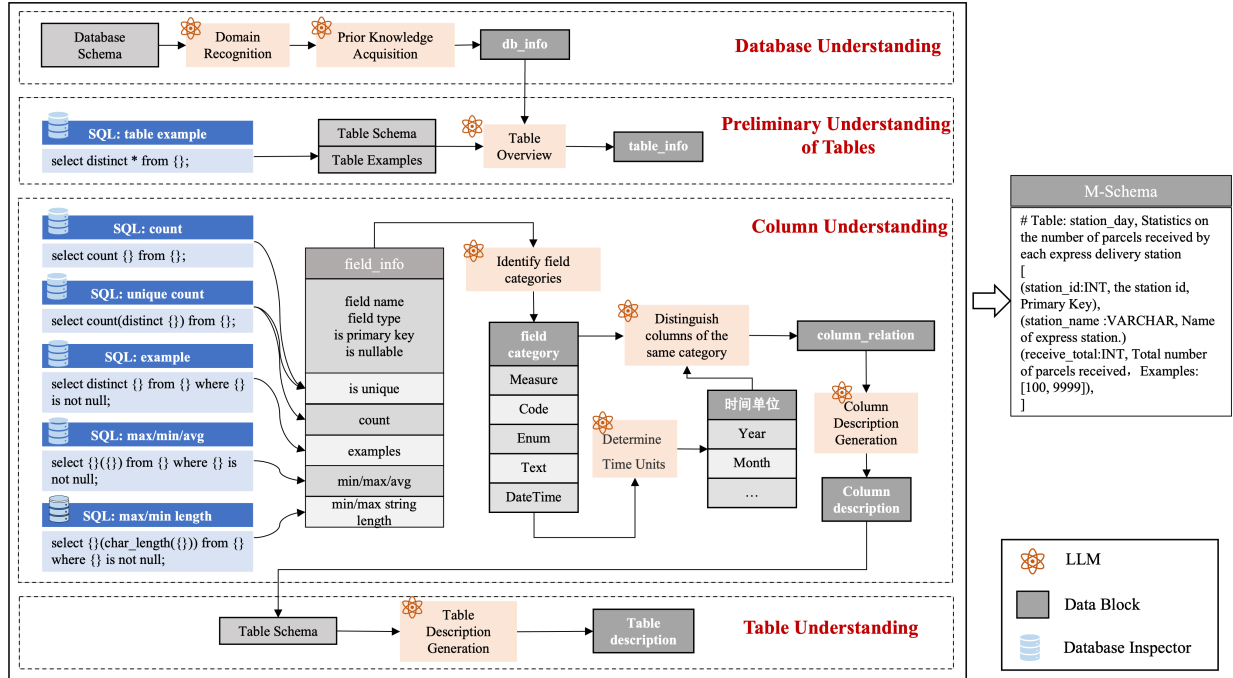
Database Schema

Domain Recognition

Prior Knowledge Acquisition

db_info

Database Understanding

SQL: table example

select distinct * from {};

Table Schema

Table Examples

Table Overview

table_info

Preliminary Understanding of Tables

Column Understanding

SQL: count

select count {} from {};

SQL: unique count

select count(distinct {}) from {};

SQL: example

select distinct {} from {} where {} is not null;

SQL: max/min/avg

select {}({}) from {} where {} is not null;

SQL: max/min length

select {}(char_length({})) from {} where {} is not null;

field_info

field name
field type
is primary key
is nullable

is unique

count

examples

min/max/avg

min/max string length

Identify field categories

field category

Measure

Code

Enum

Text

DateTime

Distinguish columns of the same category

column_relation

Determine Time Units

时间单位

Year

Month

…

Column Description Generation

Column description

Table Schema

Table Description Generation

Table description

Table Understanding

M-Schema

# Table: station_day, Statistics on the number of parcels received by each express delivery station
[
(station_id:INT, the station id, Primary Key),
(station_name :VARCHAR, Name of express station.)
(receive_total:INT, Total number of parcels received，Examples: [100, 9999]),
]

LLM

Data Block

Database Inspector